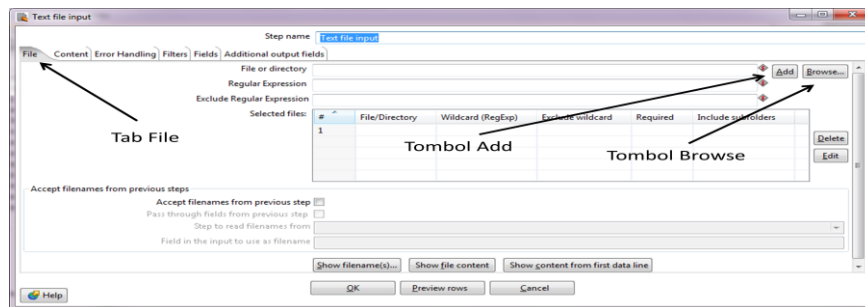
Text file input

Step name Text file input

File Content Error Handling Filters Fields Additional output fields

File or directory
Regular Expression
Exclude Regular Expression
Selected files:

Add Browse...

| # | File/Directory | Wildcard (RegExp) | Exclude wildcard | Required | Include subfolders |
|---|---|---|---|---|---|
| 1 | | | | | |

Delete
Edit

Tab File

Tombol Add

Tombol Browse

Accept filenames from previous steps
Accept filenames from previous step
Pass through fields from previous step
Step to read filenames from
Field in the input to use as filename

Show filename(s)... Show file content Show content from first data line

Help

OK Preview rows Cancel